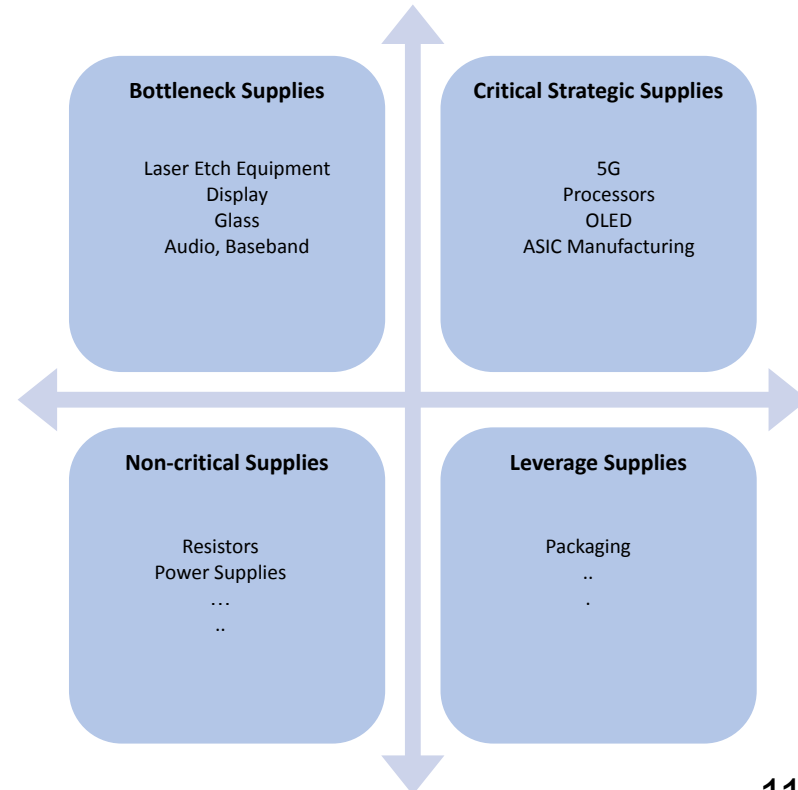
**Bottleneck Supplies**

Laser Etch Equipment
Display
Glass
Audio, Baseband

**Critical Strategic Supplies**

5G
Processors
OLED
ASIC Manufacturing

**Non-critical Supplies**

Resistors
Power Supplies
…
..

**Leverage Supplies**

Packaging
..
.

11